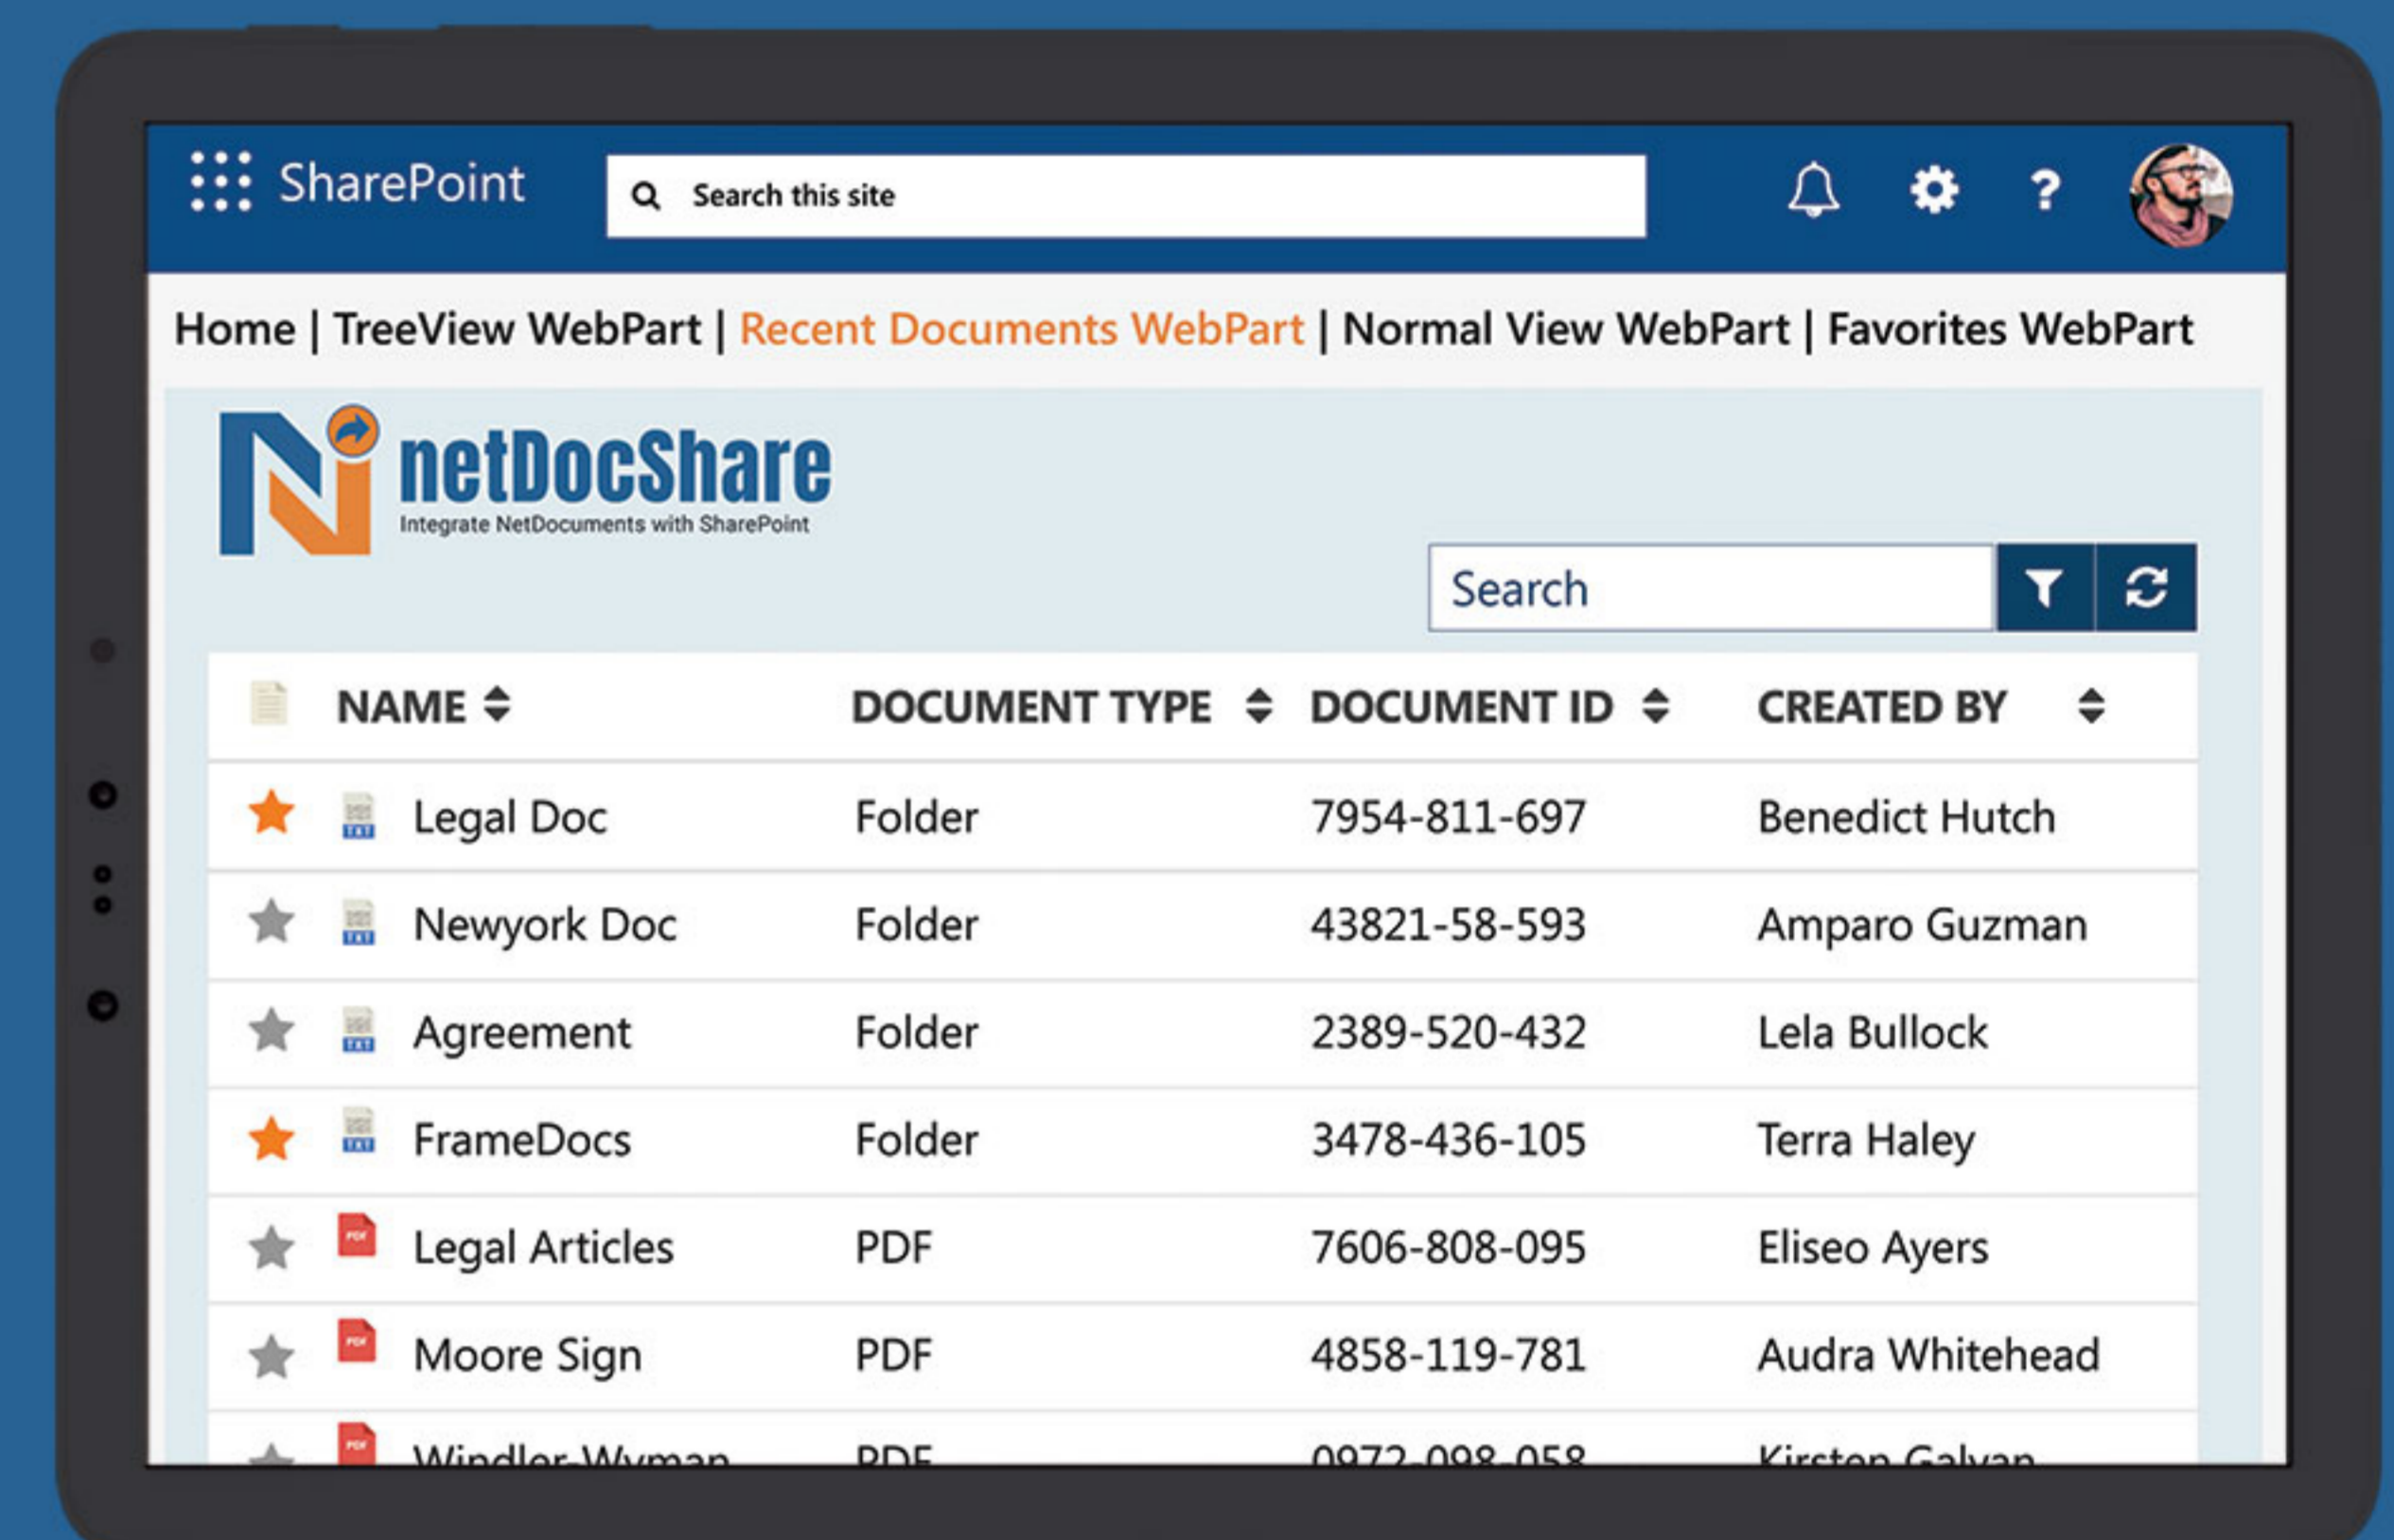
SharePoint

Search this site

Home | TreeView WebPart | Recent Documents WebPart | Normal View WebPart | Favorites WebPart

netDocShare
Integrate NetDocuments with SharePoint

Search

| NAME | DOCUMENT TYPE | DOCUMENT ID | CREATED BY |
|---|---|---|---|
| Legal Doc | Folder | 7954-811-697 | Benedict Hutch |
| Newyork Doc | Folder | 43821-58-593 | Amparo Guzman |
| Agreement | Folder | 2389-520-432 | Lela Bullock |
| FrameDocs | Folder | 3478-436-105 | Terra Haley |
| Legal Articles | PDF | 7606-808-095 | Eliseo Ayers |
| Moore Sign | PDF | 4858-119-781 | Audra Whitehead |
| Windler-Wyman | PDF | 0972-098-058 | Kirsten Galvan |